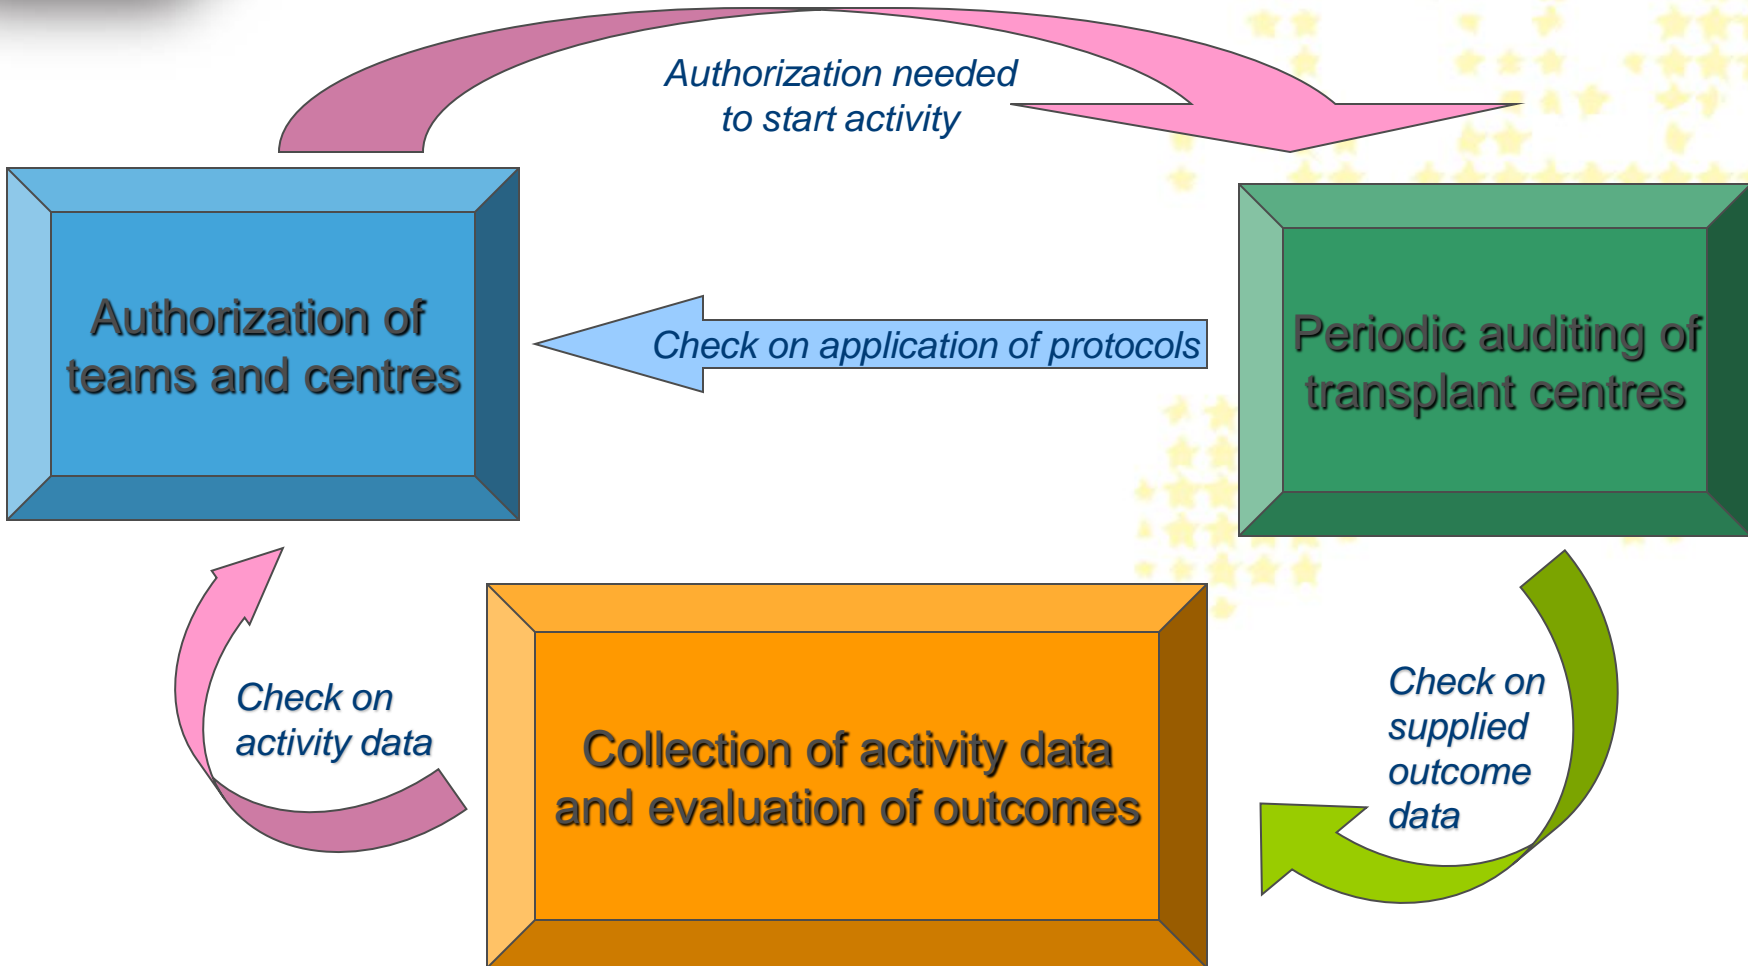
Authorization needed to start activity

Authorization of teams and centres

Check on application of protocols

Periodic auditing of transplant centres

Check on activity data

Collection of activity data and evaluation of outcomes

Check on supplied outcome data